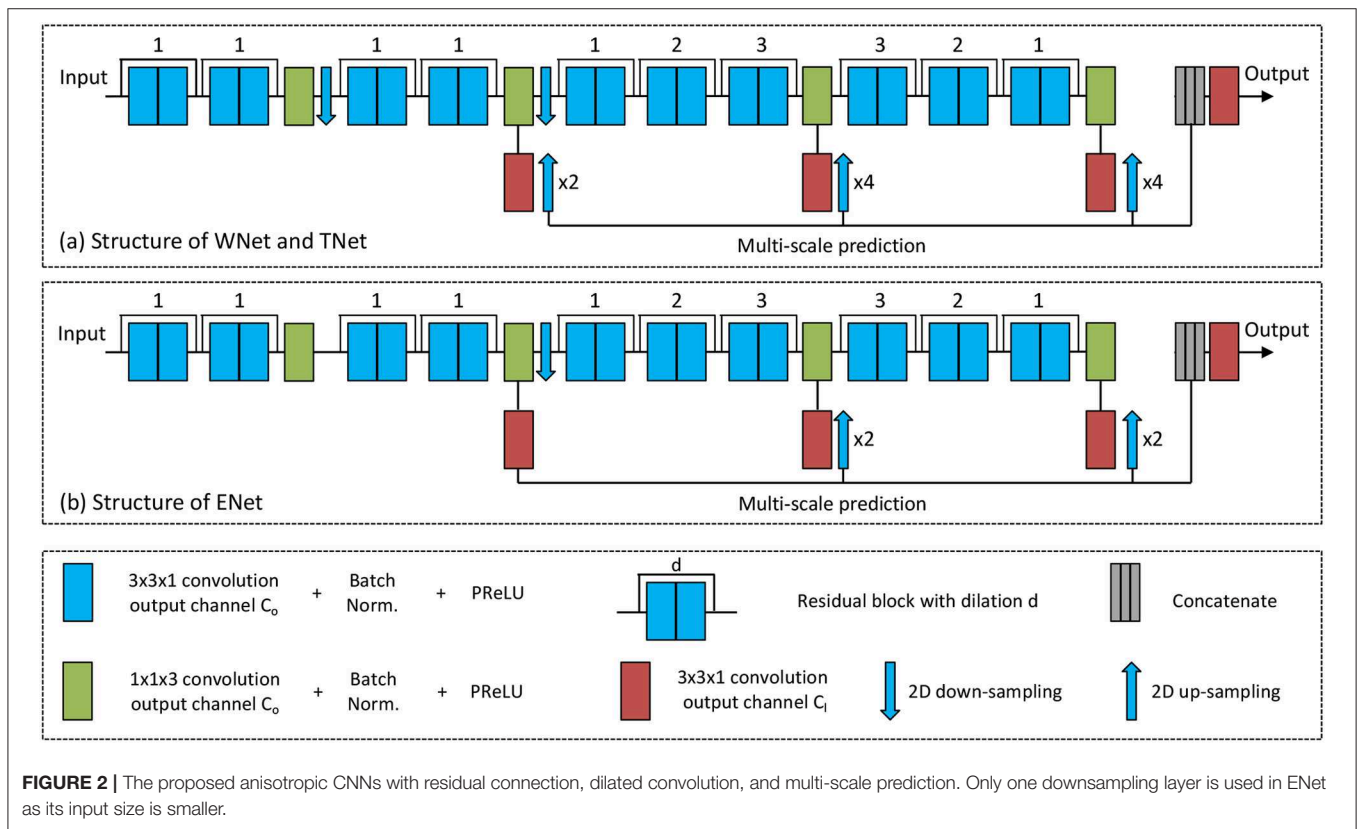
1 1 1 1 1 2 3 3 2 1

Input

Output

x2

x4

x4

(a) Structure of WNet and TNet

Multi-scale prediction

1 1 1 1 1 2 3 3 2 1

Input

Output

x2

x2

(b) Structure of ENet

Multi-scale prediction

3x3x1 convolution output channel $C_o$ + Batch Norm. + PReLU

d

Residual block with dilation d

Concatenate

1x1x3 convolution output channel $C_o$ + Batch Norm. + PReLU

3x3x1 convolution output channel $C_l$

2D down-sampling

2D up-sampling

**FIGURE 2 |** The proposed anisotropic CNNs with residual connection, dilated convolution, and multi-scale prediction. Only one downsampling layer is used in ENet as its input size is smaller.